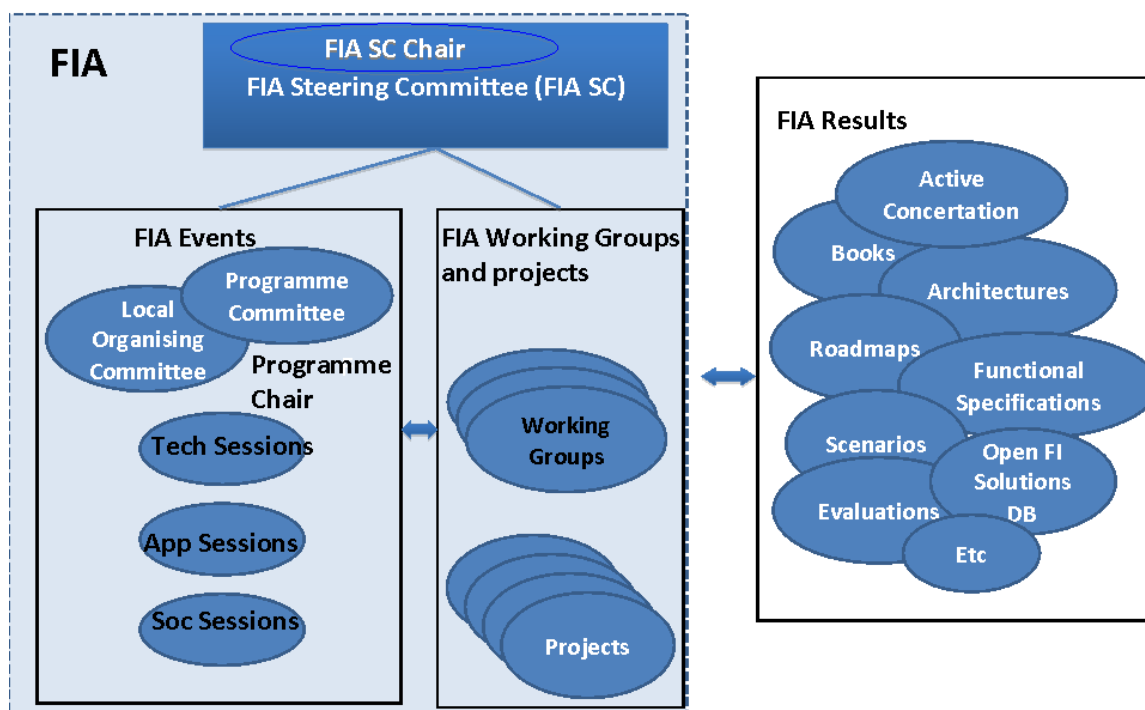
FIA

FIA SC Chair
FIA Steering Committee (FIA SC)

FIA Events
Local Organising Committee
Programme Committee
Programme Chair
Tech Sessions
App Sessions
Soc Sessions

FIA Working Groups and projects
Working Groups
Projects

FIA Results
Active Concertation
Books
Architectures
Roadmaps
Functional Specifications
Scenarios
Open FI Solutions DB
Evaluations
Etc